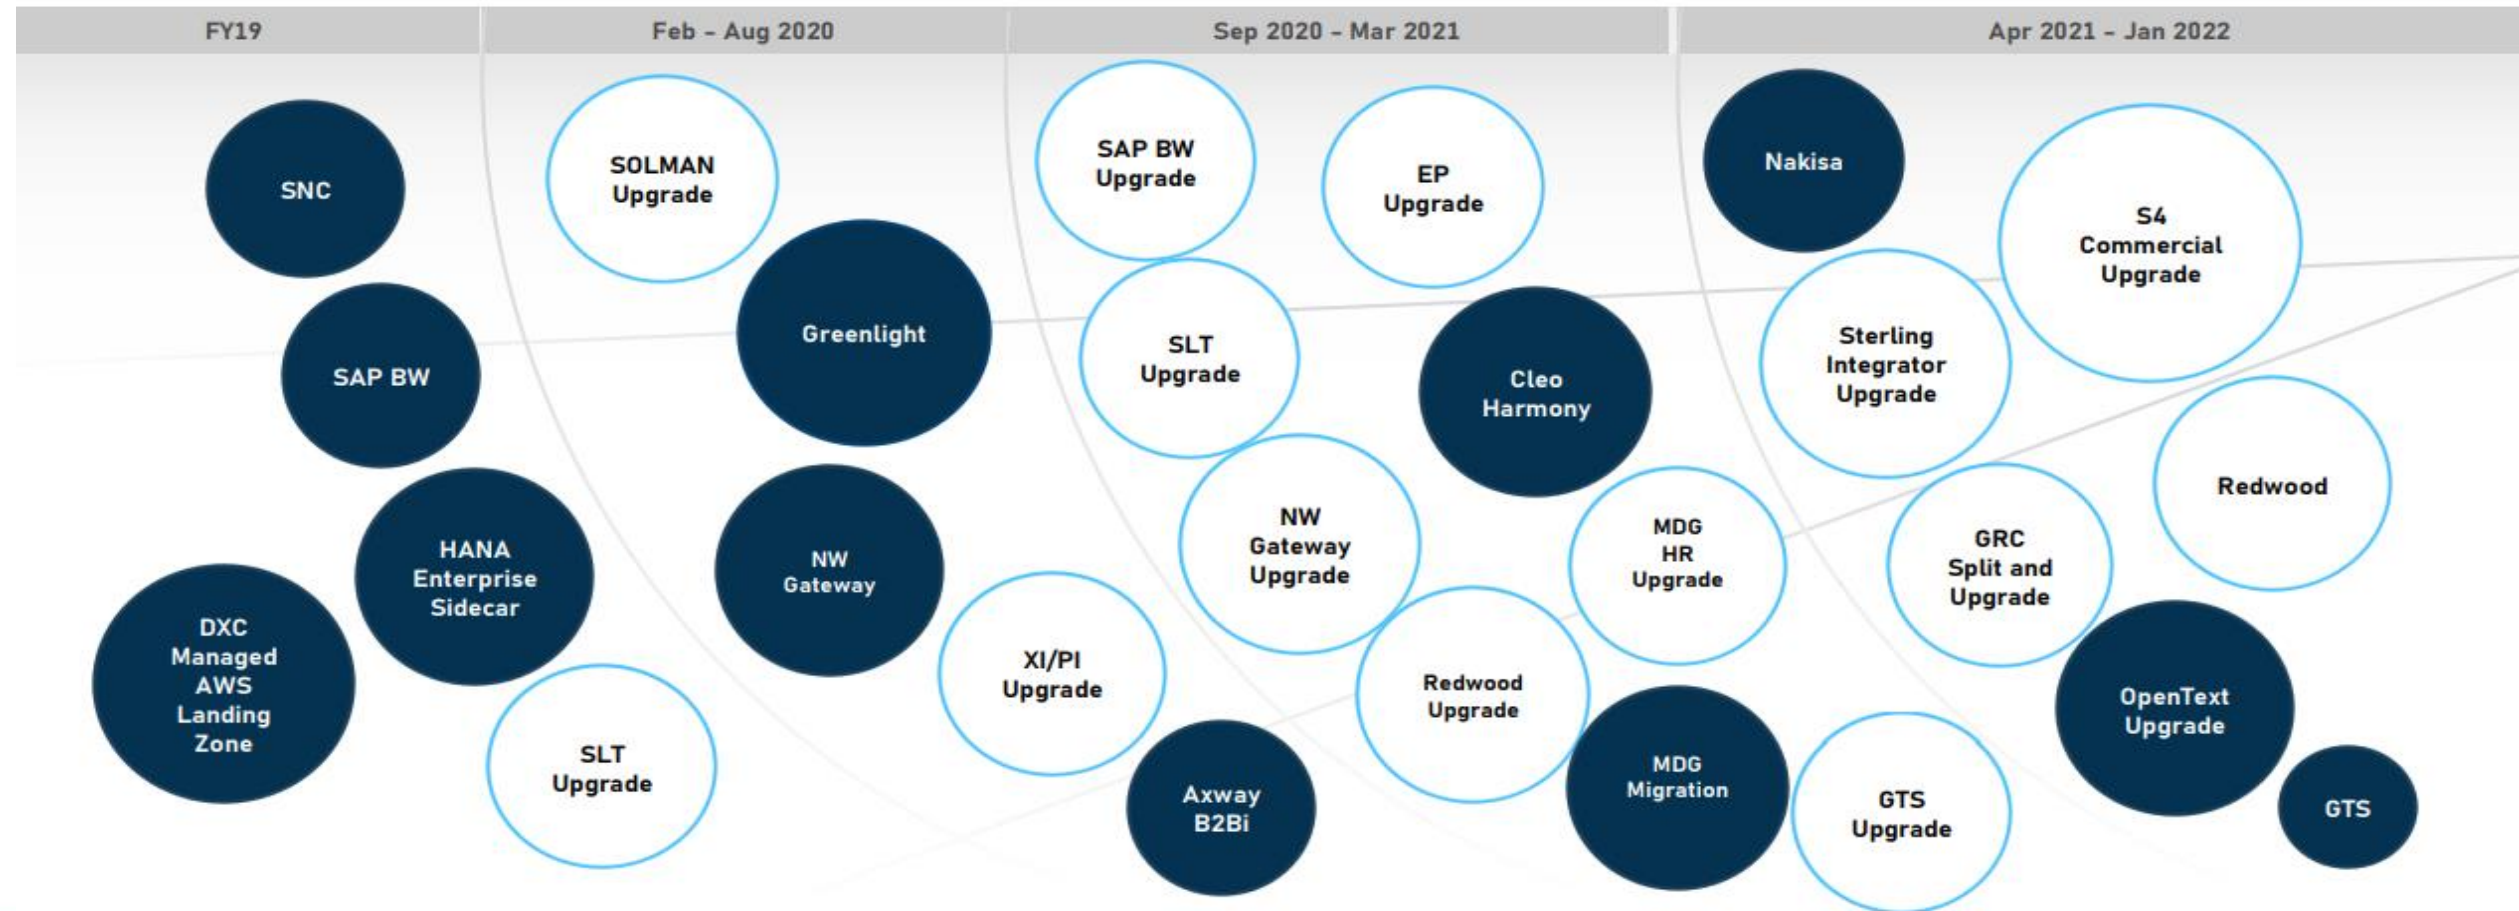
FY19

Feb – Aug 2020

Sep 2020 – Mar 2021

Apr 2021 – Jan 2022

SNC

SAP BW

HANA Enterprise Sidecar

DXC Managed AWS Landing Zone

SOLMAN Upgrade

Greenlight

NW Gateway

SLT Upgrade

XI/PI Upgrade

SAP BW Upgrade

EP Upgrade

SLT Upgrade

Cleo Harmony

NW Gateway Upgrade

MDG HR Upgrade

Redwood Upgrade

Axway B2Bi

MDG Migration

Nakisa

S4 Commercial Upgrade

Sterling Integrator Upgrade

Redwood

GRC Split and Upgrade

OpenText Upgrade

GTS Upgrade

GTS